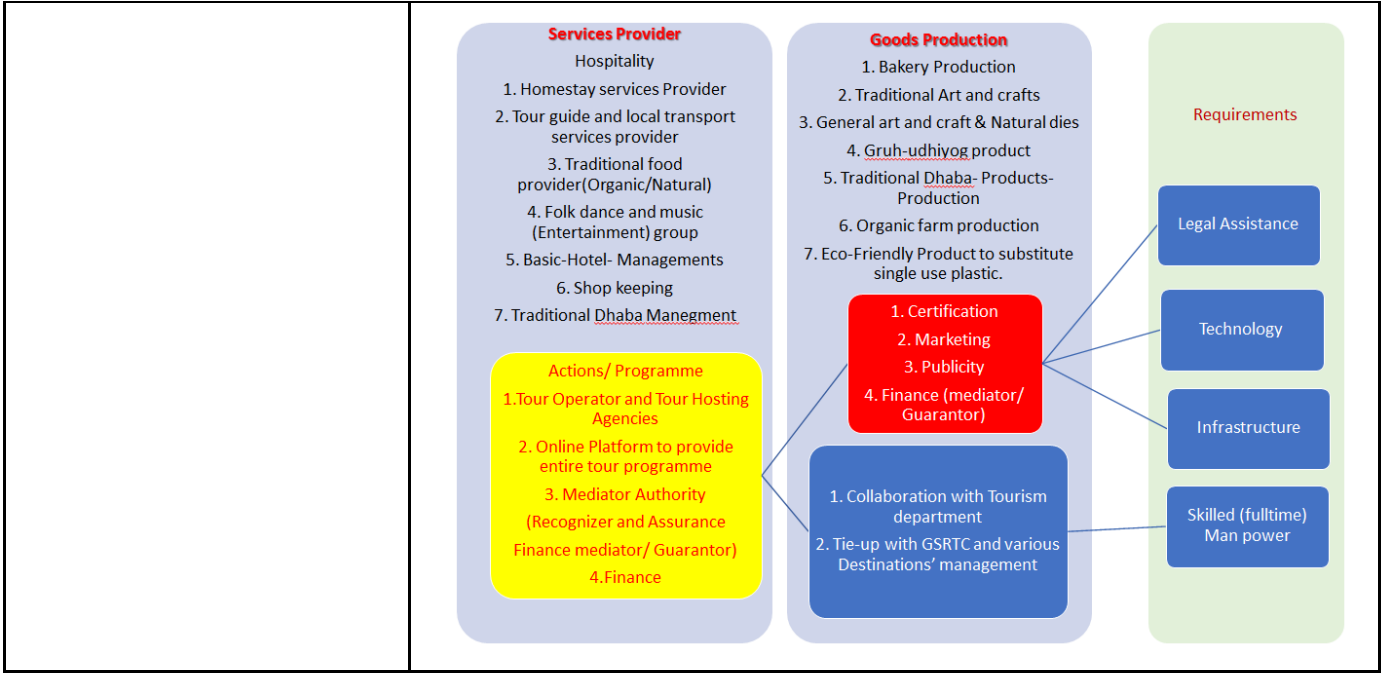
Services Provider

Hospitality

1. Homestay services Provider

2. Tour guide and local transport services provider

3. Traditional food provider(Organic/Natural)

4. Folk dance and music (Entertainment) group

5. Basic-Hotel- Managements

6. Shop keeping

7. Traditional Dhaba Manegment

Actions/ Programme

1.Tour Operator and Tour Hosting Agencies

2. Online Platform to provide entire tour programme

3. Mediator Authority

(Recognizer and Assurance

Finance mediator/ Guarantor)

4.Finance

Goods Production

1. Bakery Production

2. Traditional Art and crafts

3. General art and craft & Natural dies

4. Gruh-udhiyog product

5. Traditional Dhaba- Products- Production

6. Organic farm production

7. Eco-Friendly Product to substitute single use plastic.

1. Certification

2. Marketing

3. Publicity

4. Finance (mediator/ Guarantor)

1. Collaboration with Tourism department

2. Tie-up with GSRTC and various Destinations' management

Requirements

Legal Assistance

Technology

Infrastructure

Skilled (fulltime) Man power